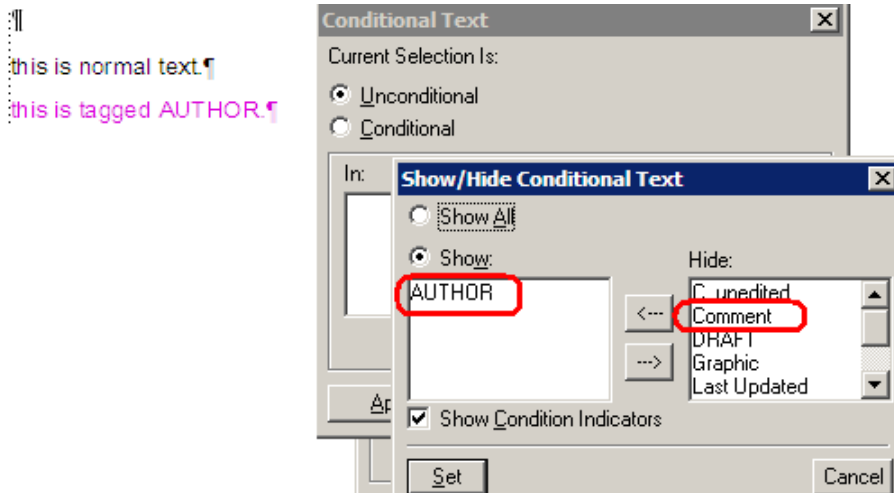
¶

this is normal text.¶

this is tagged AUTHOR.¶

Conditional Text

Current Selection Is:

Unconditional

Conditional

In:

Ap

Show/Hide Conditional Text

Show All

Show:

AUTHOR

Hide:

C_unedited

Comment

DRAFT

Graphic

Last Updated

<--

-->

Show Condition Indicators

Set

Cancel